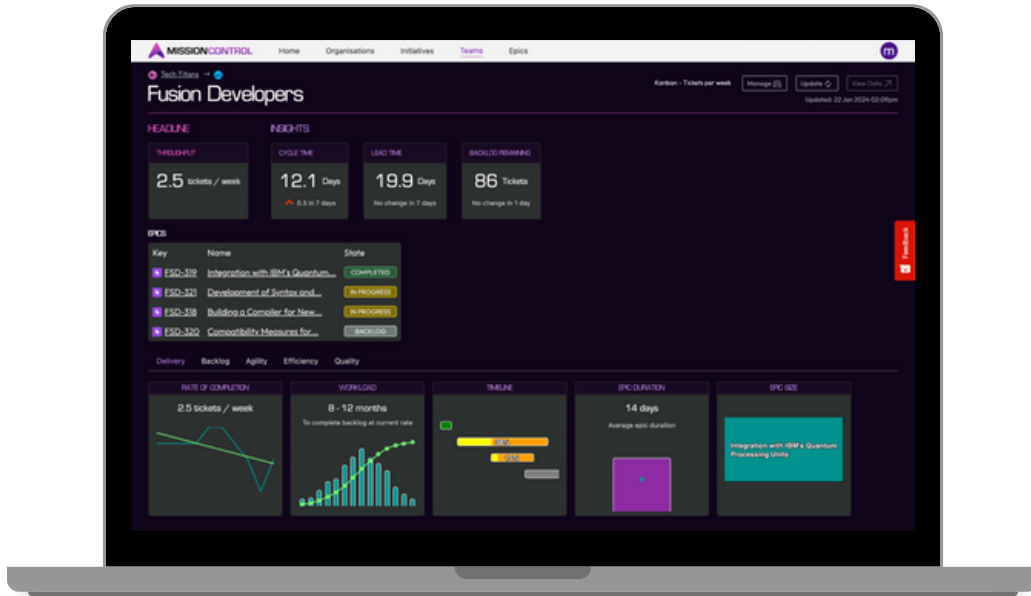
MISSIONCONTROL Home Organisations Initiatives Teams Epics

m

Tech Titans →

Fusion Developers

Kanban - Tickets per week Manage Update View Data

Updated: 22 Jan 2024 02:09pm

HEADLINE

INSIGHTS

THROUGHPUT
2.5 tickets / week

CYCLE TIME
12.1 Days
0.3 in 7 days

LEAD TIME
19.9 Days
No change in 7 days

BACKLOG REMAINING
86 Tickets
No change in 1 day

EPICS

| Key | Name | State |
|---|---|---|
| FSD-319 | Integration with IBM's Quantum... | COMPLETED |
| FSD-321 | Development of Syntax and... | IN PROGRESS |
| FSD-318 | Building a Compiler for New... | IN PROGRESS |
| FSD-320 | Compatibility Measures for... | BACKLOG |

Feedback

Delivery Backlog Agility Efficiency Quality

RATE OF COMPLETION
2.5 tickets / week

WORKLOAD
8 - 12 months
To complete backlog at current rate

TIMELINE
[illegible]
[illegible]

EPIC DURATION
14 days
Average epic duration

EPIC SIZE
Integration with IBM's Quantum Processing Units